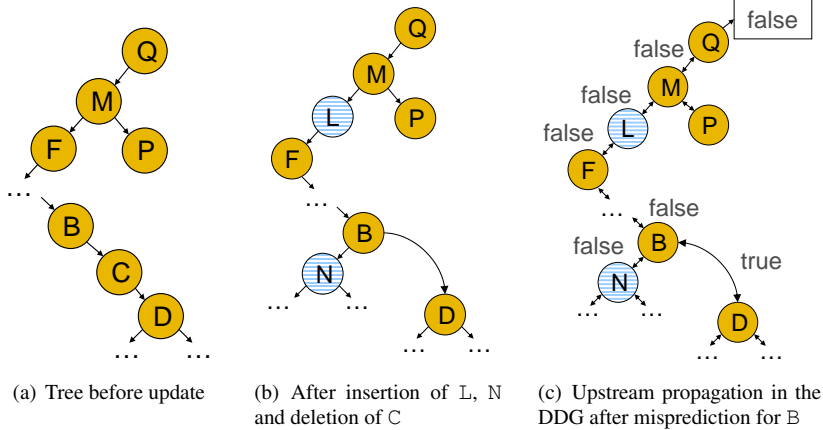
Q
M
F
P
…
B
C
D
… …

Q
M
L
P
F
…
B
N
… …
D
… …

false
Q
false
M
false
L
P
false
F
…
false
B
false
N
true
… …
D
… …

(a) Tree before update

(b) After insertion of L, N and deletion of C

(c) Upstream propagation in the DDG after misprediction for B